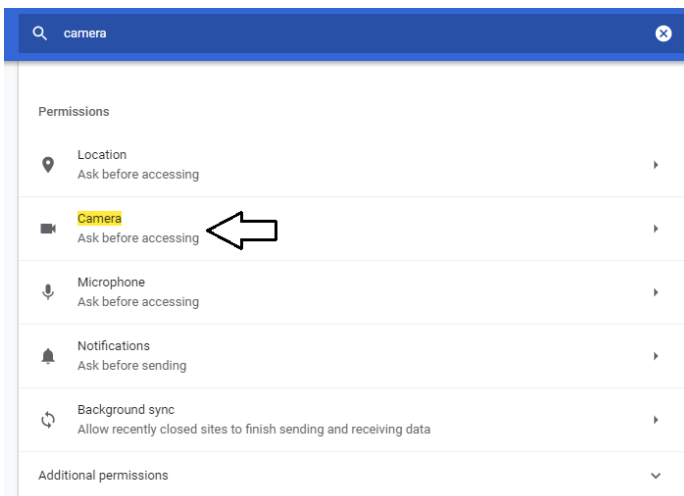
camera

Permissions

Location
Ask before accessing

Camera
Ask before accessing

Microphone
Ask before accessing

Notifications
Ask before sending

Background sync
Allow recently closed sites to finish sending and receiving data

Additional permissions